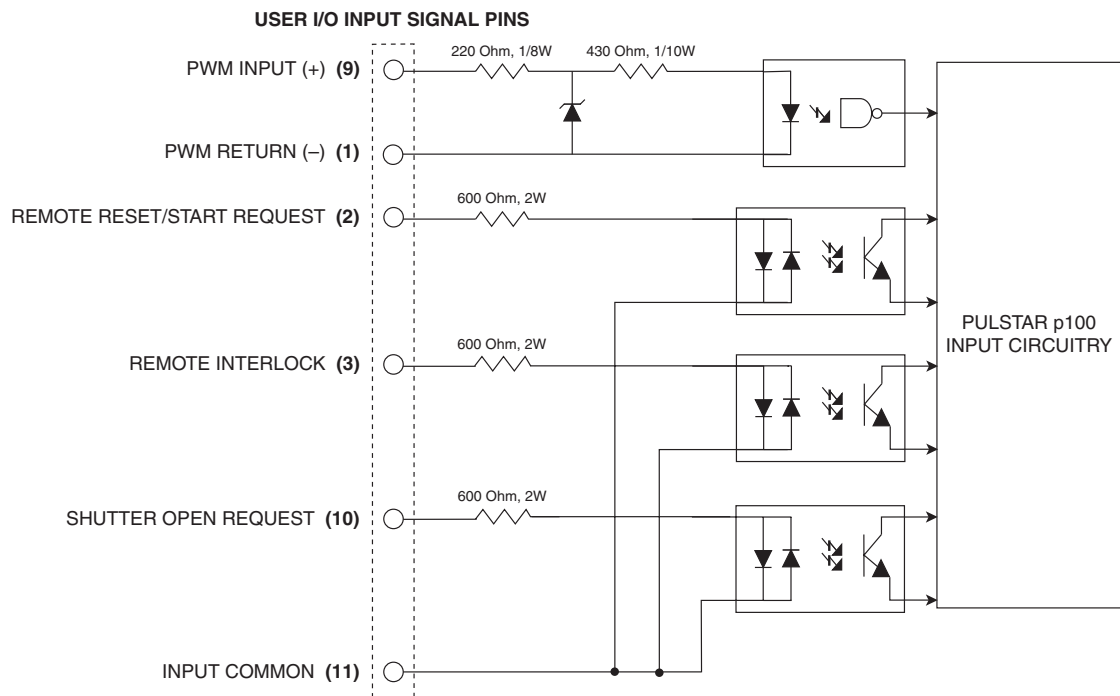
USER I/O INPUT SIGNAL PINS

PWM INPUT (+) **(9)**

PWM RETURN (–) **(1)**

REMOTE RESET/START REQUEST **(2)**

REMOTE INTERLOCK **(3)**

SHUTTER OPEN REQUEST **(10)**

INPUT COMMON **(11)**

220 Ohm, 1/8W

430 Ohm, 1/10W

600 Ohm, 2W

600 Ohm, 2W

600 Ohm, 2W

PULSTAR p100 INPUT CIRCUITRY